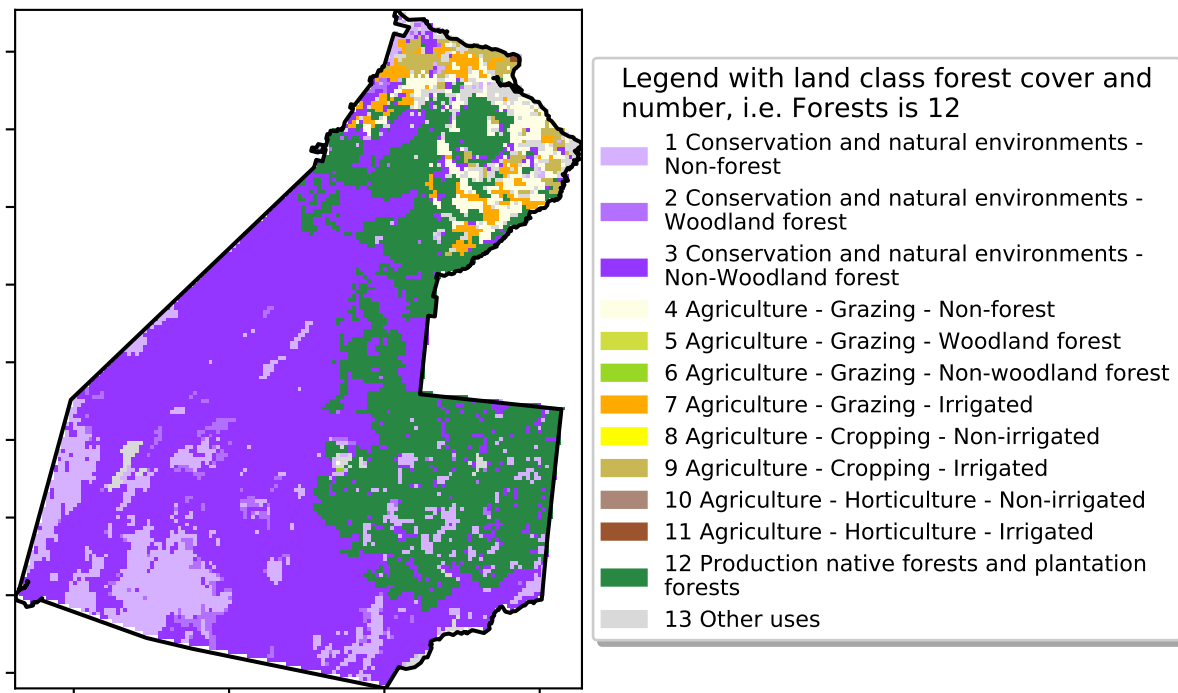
Legend with land class forest cover and number, i.e. Forests is 12

1 Conservation and natural environments - Non-forest

2 Conservation and natural environments - Woodland forest

3 Conservation and natural environments - Non-Woodland forest

4 Agriculture - Grazing - Non-forest

5 Agriculture - Grazing - Woodland forest

6 Agriculture - Grazing - Non-woodland forest

7 Agriculture - Grazing - Irrigated

8 Agriculture - Cropping - Non-irrigated

9 Agriculture - Cropping - Irrigated

10 Agriculture - Horticulture - Non-irrigated

11 Agriculture - Horticulture - Irrigated

12 Production native forests and plantation forests

13 Other uses